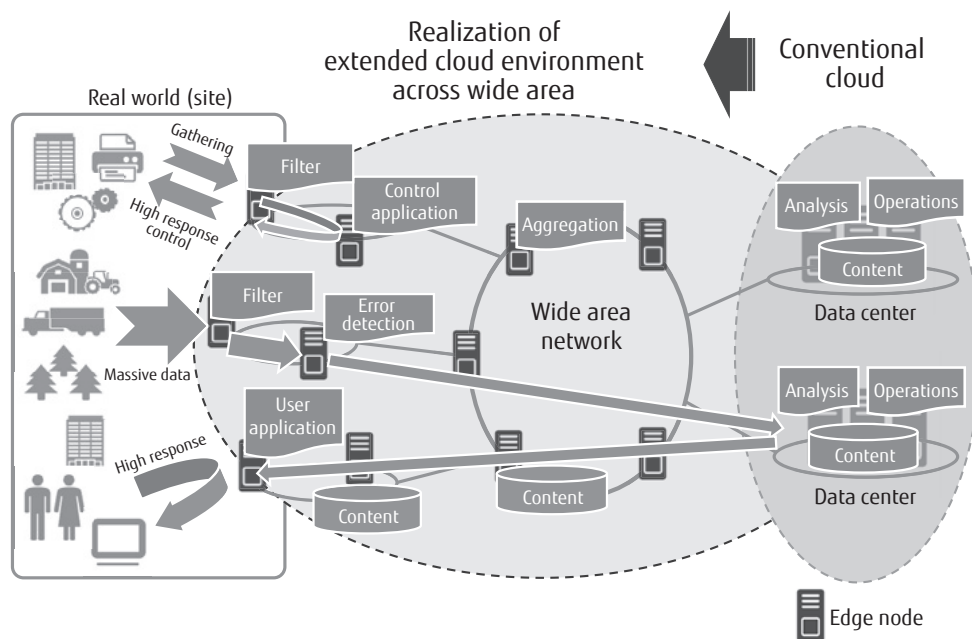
Realization of extended cloud environment across wide area

Conventional cloud

Real world (site)

Gathering

High response control

Filter

Control application

Aggregation

Analysis

Operations

Content

Data center

Filter

Error detection

Wide area network

Massive data

User application

Analysis

Operations

Content

Data center

High response

Content

Content

Edge node